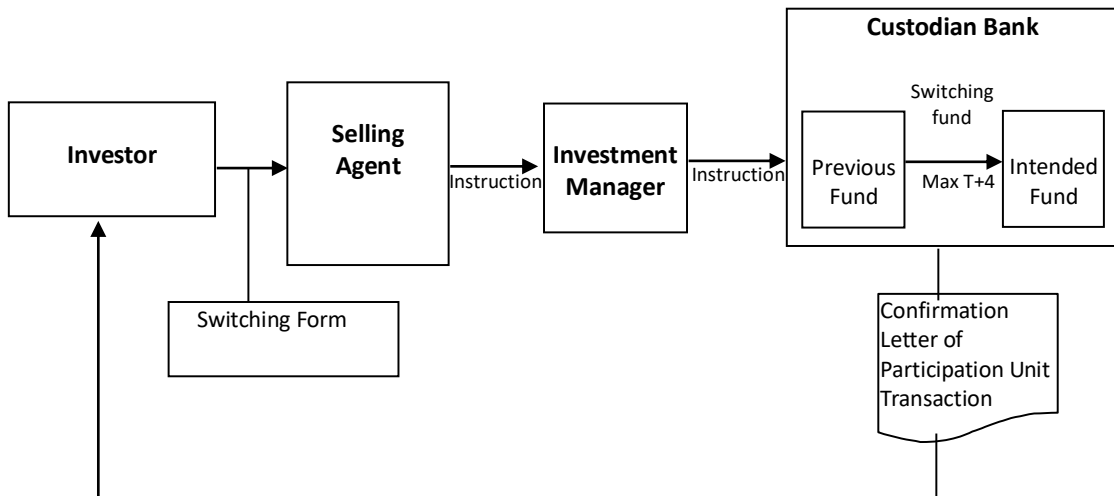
Custodian Bank

Investor

Selling Agent

Instruction

Investment Manager

Instruction

Switching fund

Previous Fund

Max T+4

Intended Fund

Switching Form

Confirmation Letter of Participation Unit Transaction